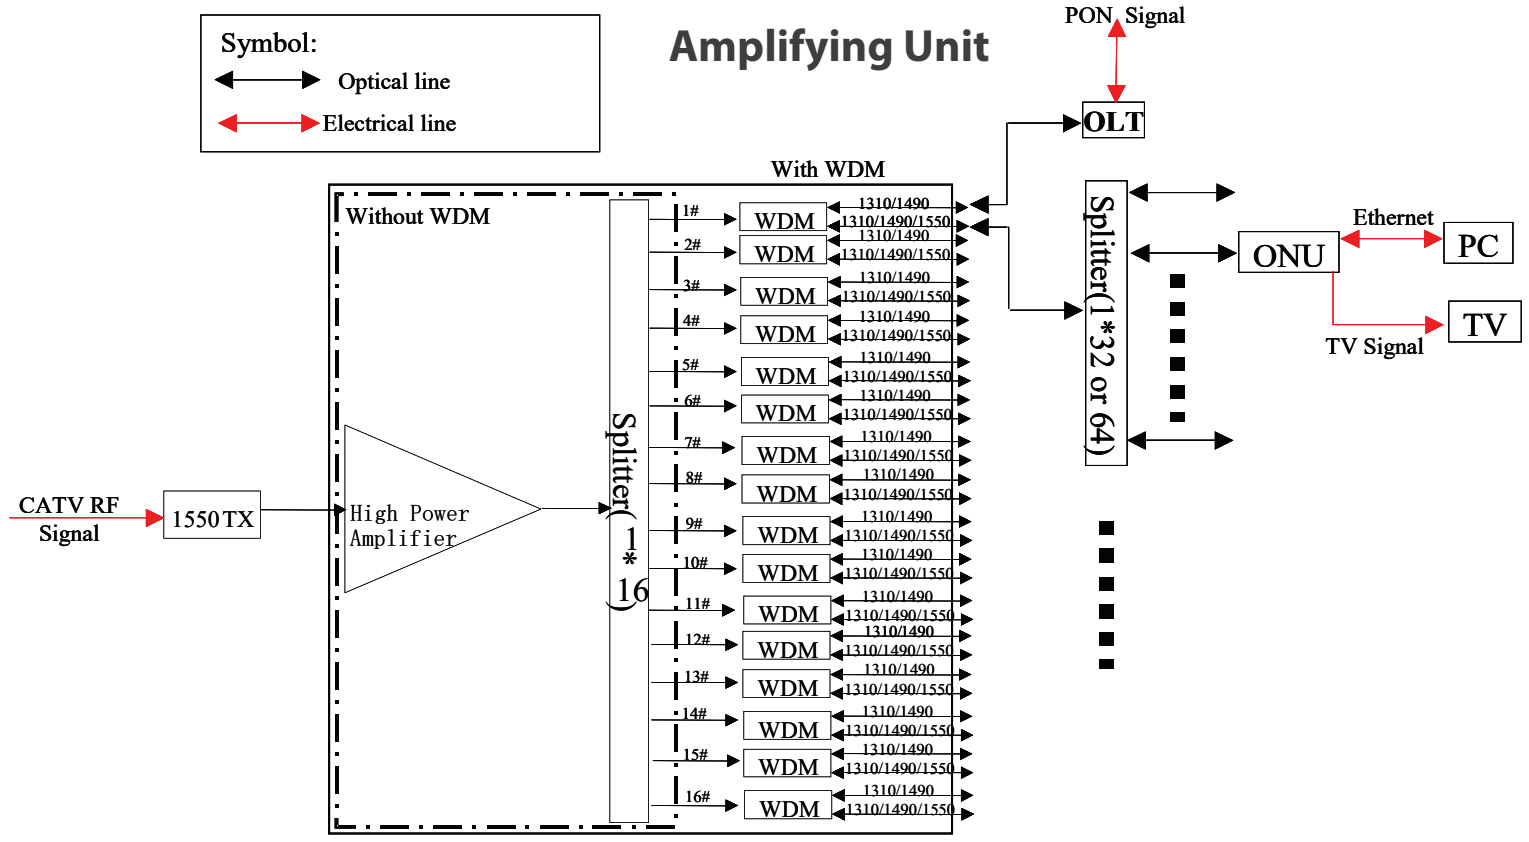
Symbol:
Optical line
Electrical line

Amplifying Unit

PON Signal

OLT

With WDM

Without WDM

1#
WDM
1310/1490
1310/1490/1550
2#
WDM
1310/1490
1310/1490/1550
3#
WDM
1310/1490
1310/1490/1550
4#
WDM
1310/1490
1310/1490/1550
5#
WDM
1310/1490
1310/1490/1550
6#
WDM
1310/1490
1310/1490/1550
7#
WDM
1310/1490
1310/1490/1550
8#
WDM
1310/1490
1310/1490/1550
9#
WDM
1310/1490
1310/1490/1550
10#
WDM
1310/1490
1310/1490/1550
11#
WDM
1310/1490
1310/1490/1550
12#
WDM
1310/1490
1310/1490/1550
13#
WDM
1310/1490
1310/1490/1550
14#
WDM
1310/1490
1310/1490/1550
15#
WDM
1310/1490
1310/1490/1550
16#
WDM
1310/1490
1310/1490/1550

Splitter(1*16)

Splitter(1*32 or 64)

Ethernet
ONU
PC
TV
TV Signal

CATV RF Signal
1550TX
High Power Amplifier